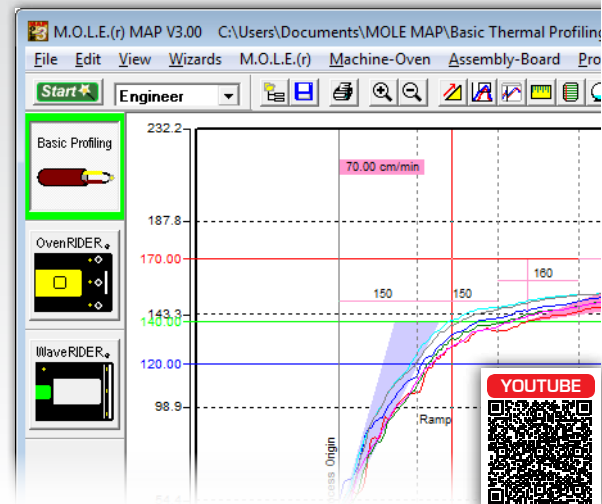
M.O.L.E.(r) MAP V3.00 C:\Users\Documents\MOLE MAP\Basic Thermal Profiling

File Edit View Wizards M.O.L.E.(r) Machine-Oven Assembly-Board Pro

Start Engineer

Basic Profiling

OvenRIDER

WaveRIDER

232.2

187.8

170.00

143.3

140.00

120.00

98.9

70.00 cm/min

150

150

160

Ramp

Process Origin

YOUTUBE